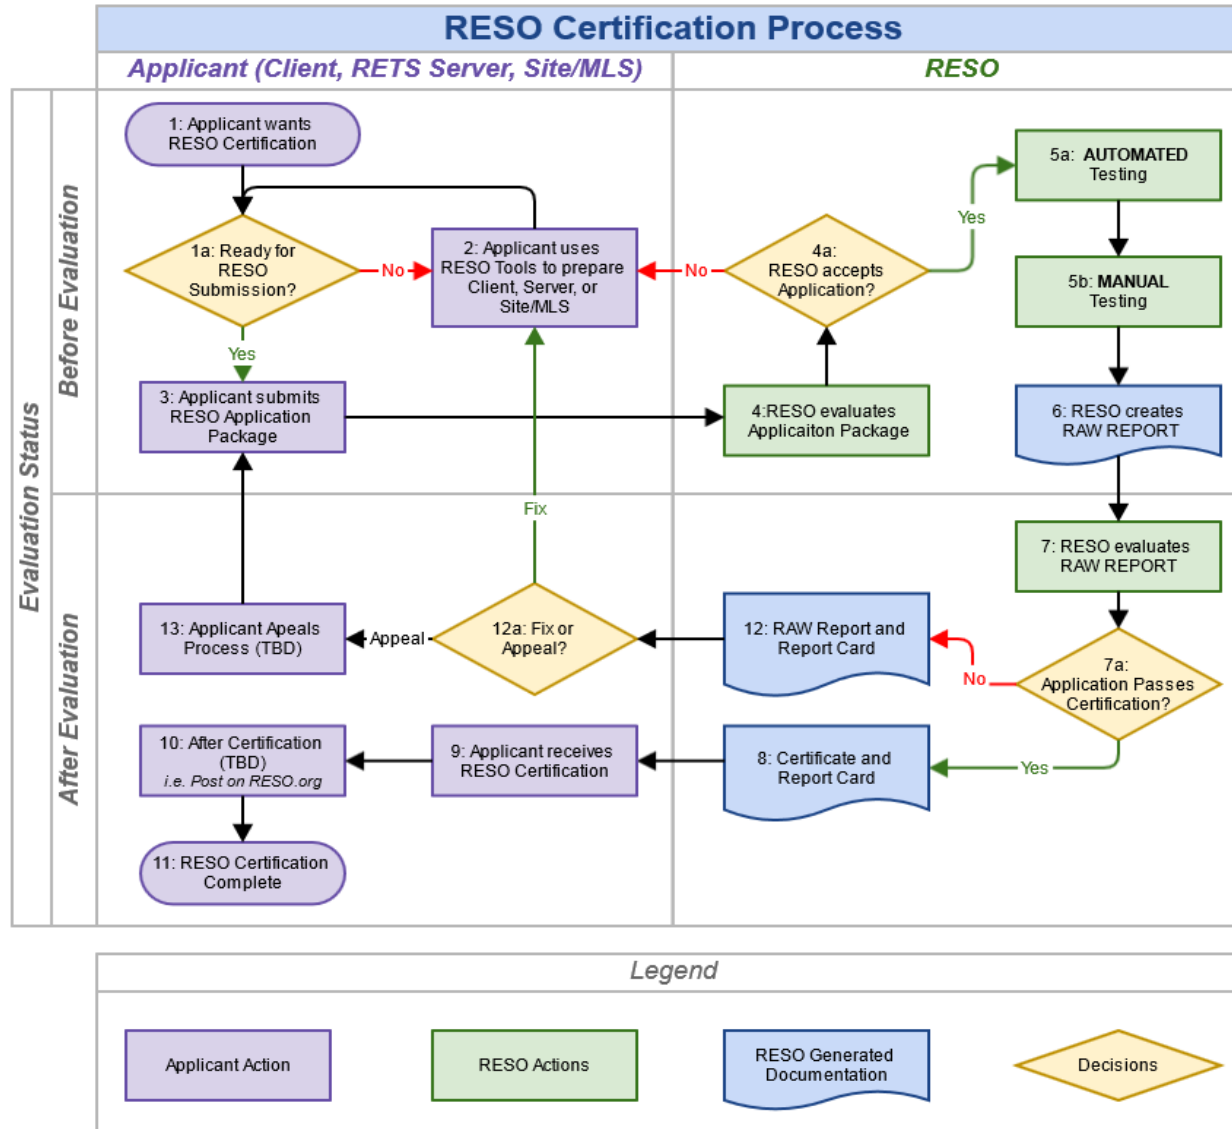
RESO Certification Process

Applicant (Client, RETS Server, Site/MLS)

RESO

Evaluation Status

Before Evaluation

After Evaluation

1: Applicant wants RESO Certification

1a: Ready for RESO Submission?

No

2: Applicant uses RESO Tools to prepare Client, Server, or Site/MLS

No

4a: RESO accepts Application?

Yes

5a: AUTOMATED Testing

5b: MANUAL Testing

Yes

3: Applicant submits RESO Application Package

4:RESO evaluates Applicaiton Package

6: RESO creates RAW REPORT

Fix

7: RESO evaluates RAW REPORT

13: Applicant Apeals Process (TBD)

Appeal

12a: Fix or Appeal?

12: RAW Report and Report Card

No

7a: Application Passes Certification?

10: After Certification (TBD) i.e. Post on RESO.org

9: Applicant receives RESO Certification

8: Certificate and Report Card

Yes

11: RESO Certification Complete

Legend

Applicant Action

RESO Actions

RESO Generated Documentation

Decisions